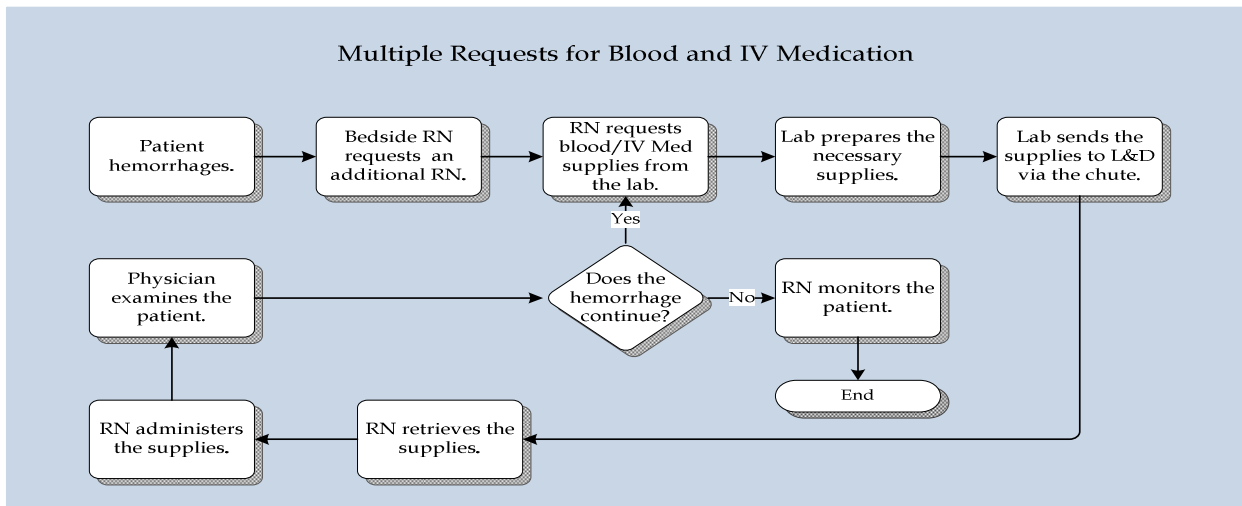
Multiple Requests for Blood and IV Medication

Patient hemorrhages.

Bedside RN requests an additional RN.

RN requests blood/IV Med supplies from the lab.

Lab prepares the necessary supplies.

Lab sends the supplies to L&D via the chute.

Yes

Physician examines the patient.

Does the hemorrhage continue?

No

RN monitors the patient.

End

RN administers the supplies.

RN retrieves the supplies.